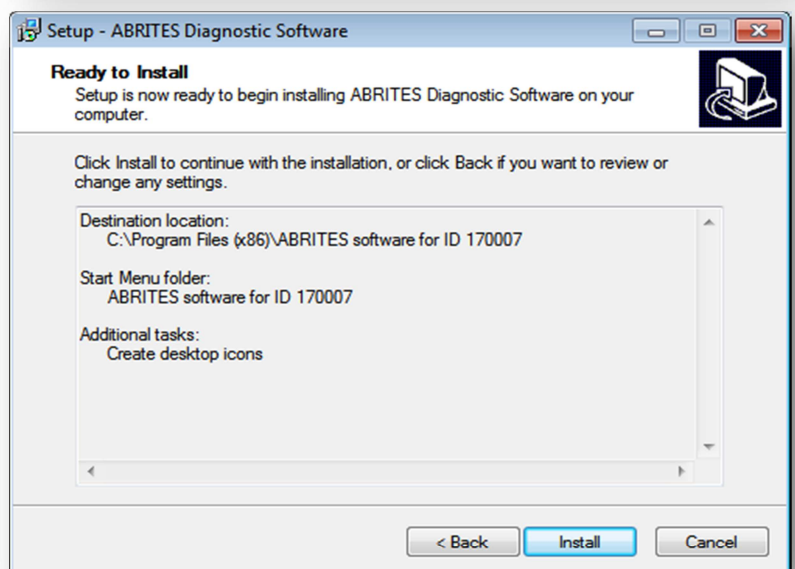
Setup - ABRITES Diagnostic Software

Ready to Install
Setup is now ready to begin installing ABRITES Diagnostic Software on your computer.

Click Install to continue with the installation, or click Back if you want to review or change any settings.

Destination location:
C:\Program Files (x86)\ABRITES software for ID 170007

Start Menu folder:
ABRITES software for ID 170007

Additional tasks:
Create desktop icons

< Back
Install
Cancel